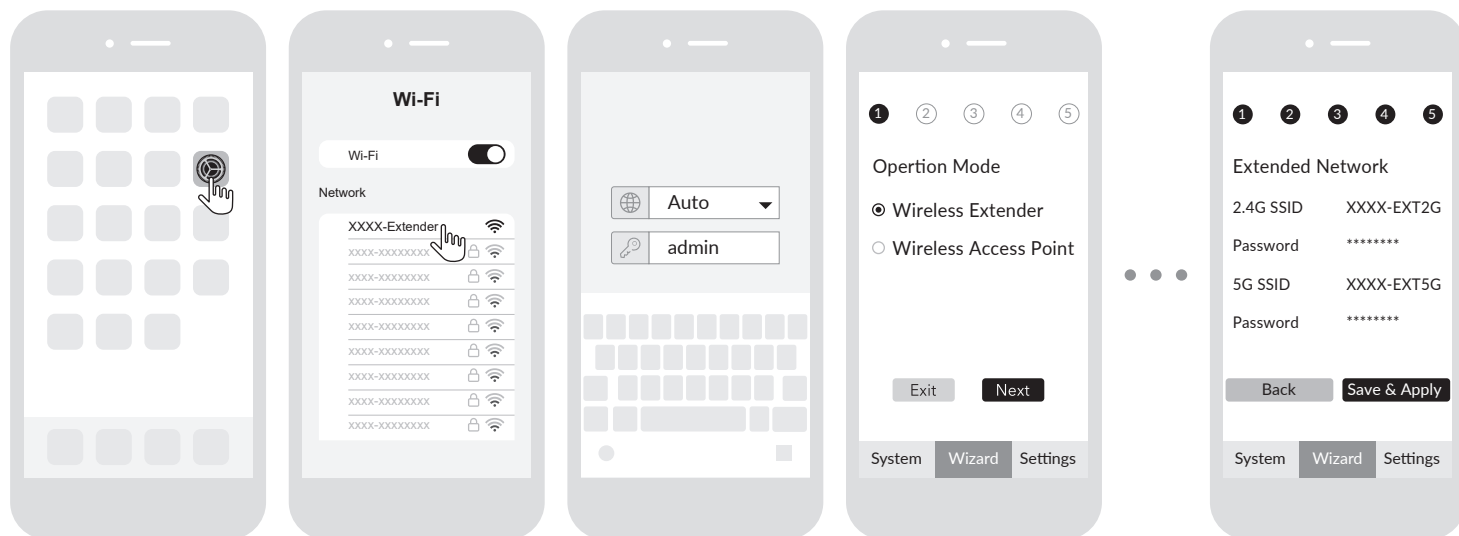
Wi-Fi

Wi-Fi

Network

XXXX-Extender
XXXX-XXXXXXXX
XXXX-XXXXXXXX
XXXX-XXXXXXXX
XXXX-XXXXXXXX
XXXX-XXXXXXXX
XXXX-XXXXXXXX
XXXX-XXXXXXXX
XXXX-XXXXXXXX

Auto
admin

1 2 3 4 5

Opertion Mode

Wireless Extender
Wireless Access Point

Exit Next

System Wizard Settings

1 2 3 4 5

Extended Network

| 2.4G SSID | XXXX-EXT2G |
|---|---|
| Password | ******** |
| 5G SSID | XXXX-EXT5G |
| Password | ******** |

Back Save & Apply

System Wizard Settings